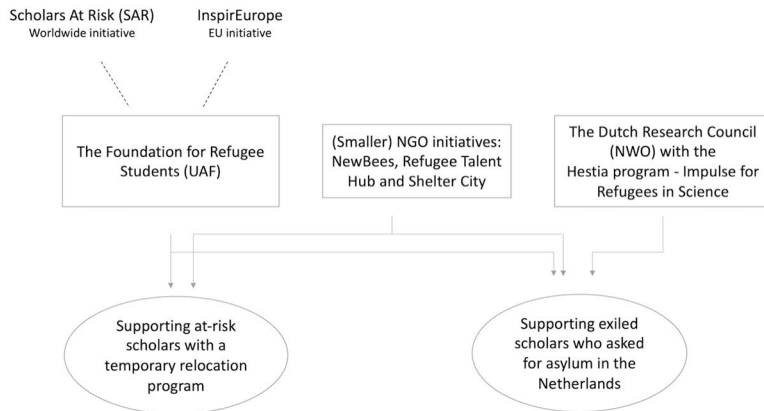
Scholars At Risk (SAR)
Worldwide initiative

InspirEurope
EU initiative

The Foundation for Refugee Students (UAF)

(Smaller) NGO initiatives: NewBees, Refugee Talent Hub and Shelter City

The Dutch Research Council (NWO) with the Hestia program - Impulse for Refugees in Science

Supporting at-risk scholars with a temporary relocation program

Supporting exiled scholars who asked for asylum in the Netherlands